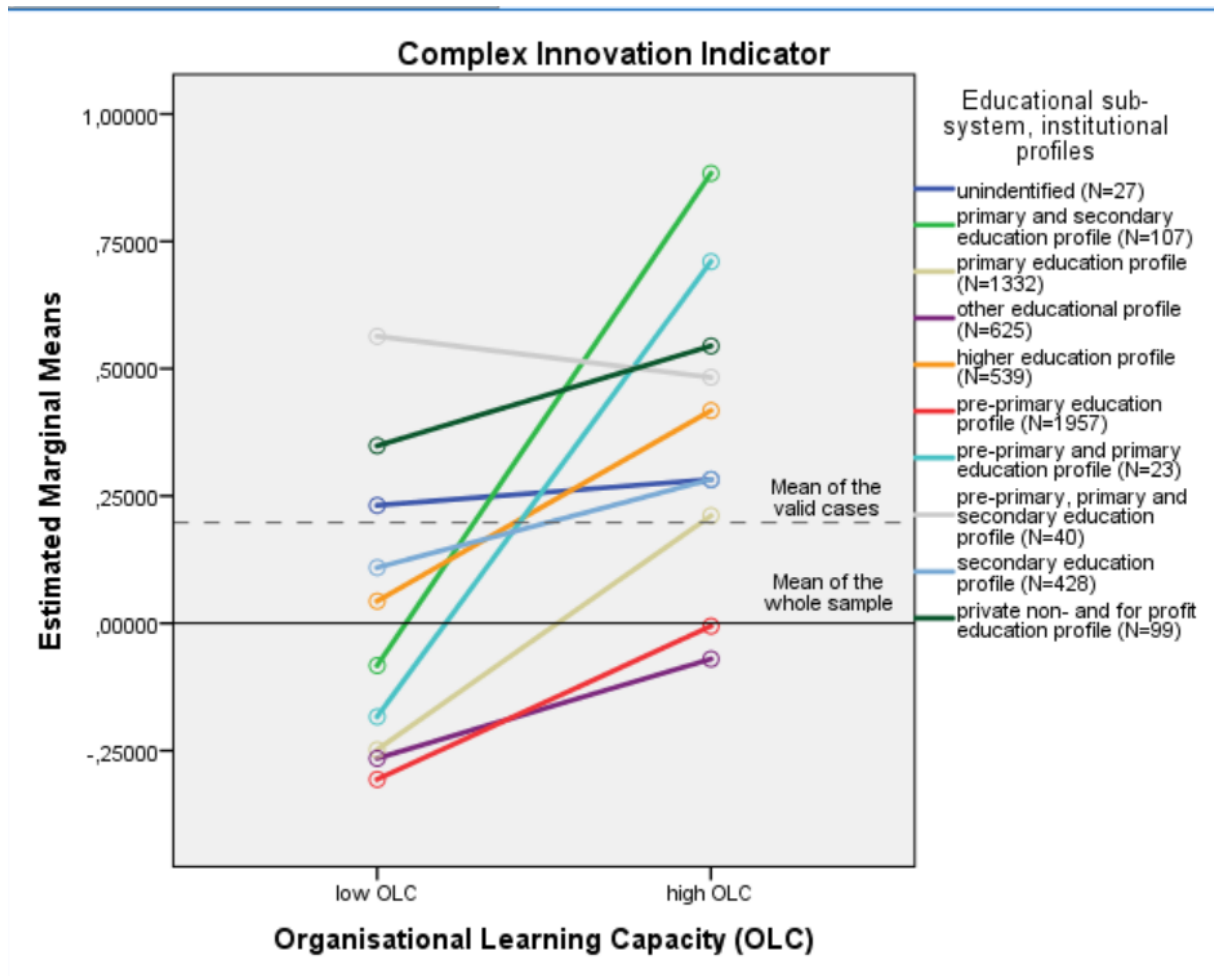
Complex Innovation Indicator

Estimated Marginal Means

1,00000
,75000
,50000
,25000
,00000
-,25000

Mean of the valid cases

Mean of the whole sample

low OLC
high OLC

Organisational Learning Capacity (OLC)

Educational sub-system, institutional profiles

unindentified (N=27)
primary and secondary education profile (N=107)
primary education profile (N=1332)
other educational profile (N=625)
higher education profile (N=539)
pre-primary education profile (N=1957)
pre-primary and primary education profile (N=23)
pre-primary, primary and secondary education profile (N=40)
secondary education profile (N=428)
private non- and for profit education profile (N=99)